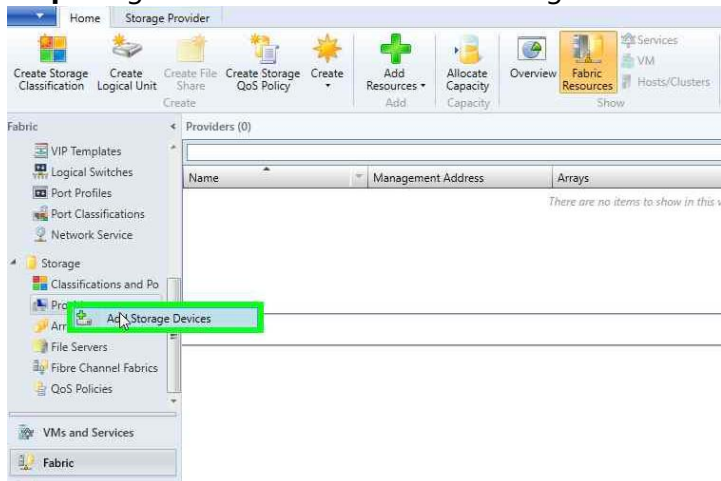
Home Storage Provider

Create Storage Classification
Create Logical Unit
Create File Share
Create Storage QoS Policy
Create
Create

Add Resources
Add

Allocate Capacity
Capacity

Overview
Fabric Resources
Services
VM
Hosts/Clusters
Show

Fabric

VIP Templates
Logical Switches
Port Profiles
Port Classifications
Network Service

Storage
Classifications and Po
Pro
Arr
File Servers
Fibre Channel Fabrics
QoS Policies

VMs and Services
Fabric

Providers (0)

| Name | Management Address | Arrays |
|---|---|---|

There are no items to show in this v

Add Storage Devices